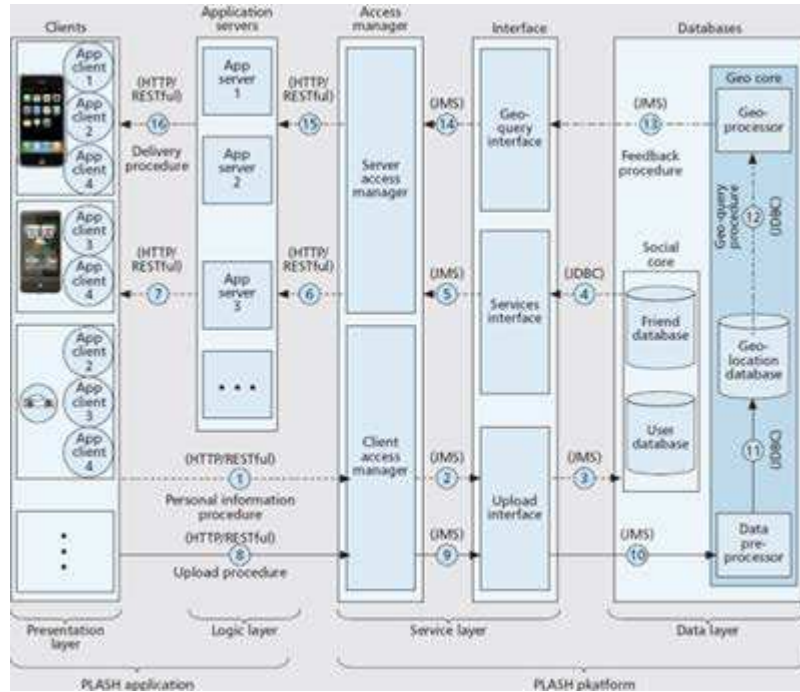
Clients

Application servers

Access manager

Interface

Databases

App client 1

App client 2

App client 4

(HTTP/ RESTful)

16

Delivery procedure

App server 1

App server 2

(HTTP/ RESTful)

15

Server access manager

(JMS)

14

Geo-query interface

(JMS)

13

Feedback procedure

Geo core

Geo-processor

Geo-query procedure

12

(JDBC)

App client 3

App client 4

(HTTP/ RESTful)

7

App server 3

(HTTP/ RESTful)

6

(JMS)

5

Services interface

(JDBC)

4

Social core

Friend database

Geo-location database

User database

App client 2

App client 3

App client 4

. . .

(HTTP/RESTful)

1

Personal information procedure

Client access manager

(JMS)

2

Upload interface

(JMS)

3

11

(JDBC)

(HTTP/RESTful)

8

Upload procedure

(JMS)

9

(JMS)

10

Data pre-processor

Presentation layer

Logic layer

Service layer

Data layer

PLASH application

PLASH pkatform